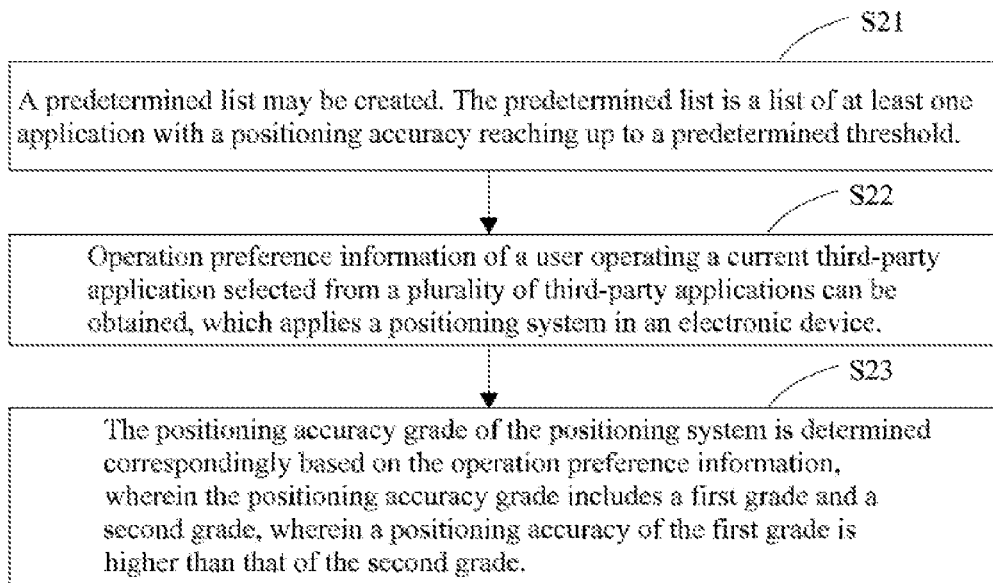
S21

A predetermined list may be created. The predetermined list is a list of at least one application with a positioning accuracy reaching up to a predetermined threshold.

S22

Operation preference information of a user operating a current third-party application selected from a plurality of third-party applications can be obtained, which applies a positioning system in an electronic device.

S23

The positioning accuracy grade of the positioning system is determined correspondingly based on the operation preference information, wherein the positioning accuracy grade includes a first grade and a second grade, wherein a positioning accuracy of the first grade is higher than that of the second grade.